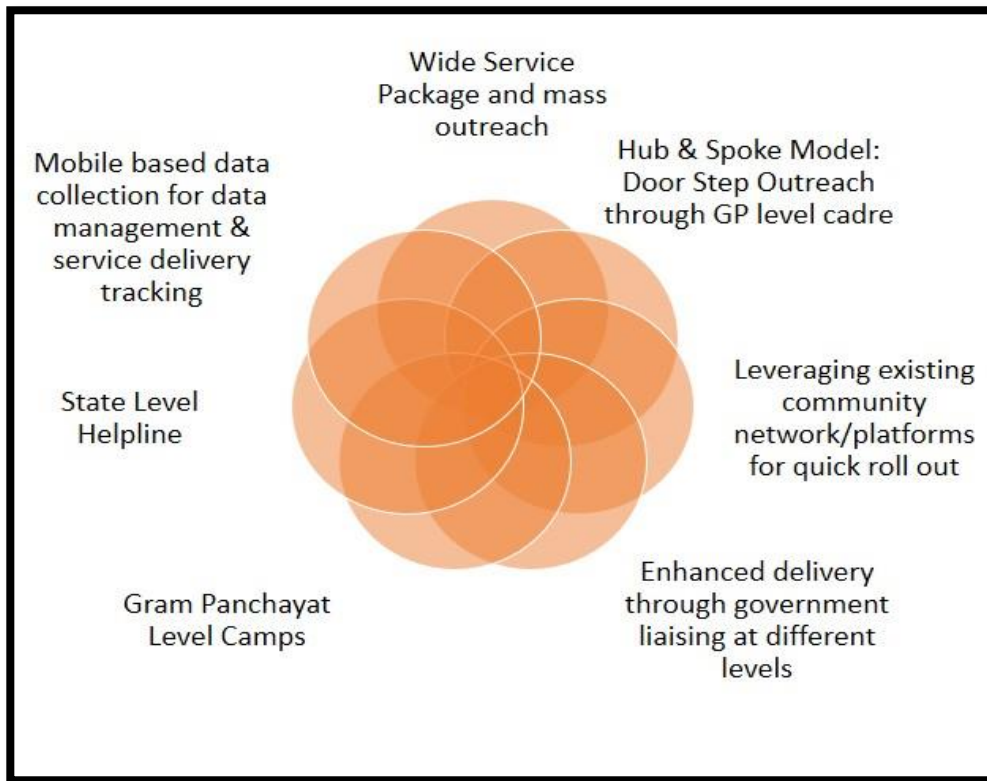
Wide Service Package and mass outreach

Hub & Spoke Model: Door Step Outreach through GP level cadre

Leveraging existing community network/platforms for quick roll out

Enhanced delivery through government liaising at different levels

Gram Panchayat Level Camps

State Level Helpline

Mobile based data collection for data management & service delivery tracking